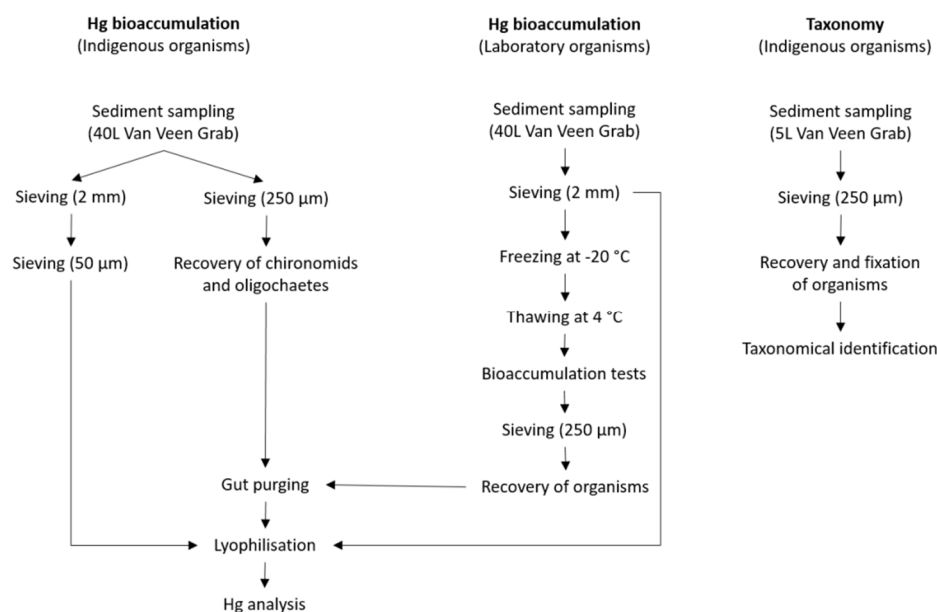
**Hg bioaccumulation**
(Indigenous organisms)

Sediment sampling
(40L Van Veen Grab)

Sieving (2 mm)

Sieving (50 µm)

Sieving (250 µm)

Recovery of chironomids and oligochaetes

**Hg bioaccumulation**
(Laboratory organisms)

Sediment sampling
(40L Van Veen Grab)

Sieving (2 mm)

Freezing at -20 °C

Thawing at 4 °C

Bioaccumulation tests

Sieving (250 µm)

Recovery of organisms

**Taxonomy**
(Indigenous organisms)

Sediment sampling
(5L Van Veen Grab)

Sieving (250 µm)

Recovery and fixation of organisms

Taxonomical identification

Gut purging

Lyophilisation

Hg analysis